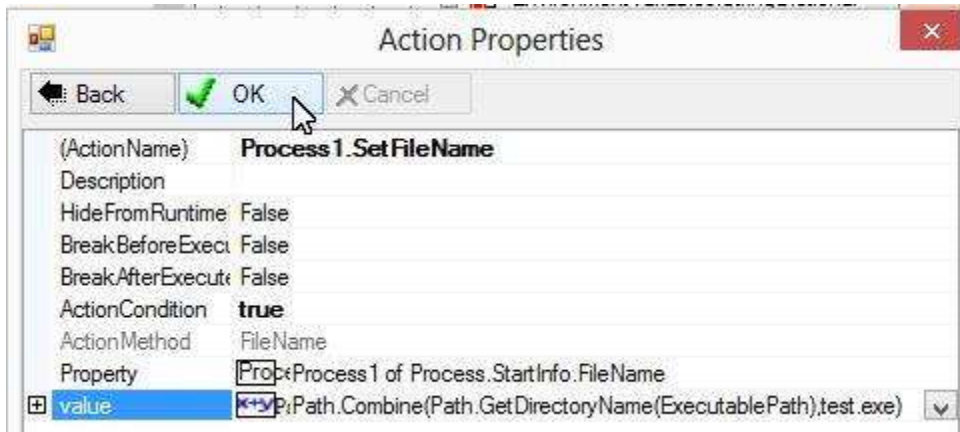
Action Properties

Back
OK
Cancel

| | |
|---|---|
| (ActionName) | Process1.SetFileName |
| Description | |
| HideFromRuntime | False |
| BreakBeforeExecu | False |
| BreakAfterExecute | False |
| ActionCondition | true |
| ActionMethod | FileName |
| Property | Proc Process1 of Process.StartInfo.FileName |
| value | x+y P Path.Combine(Path.GetDirectoryName(ExecutablePath),test.exe) |